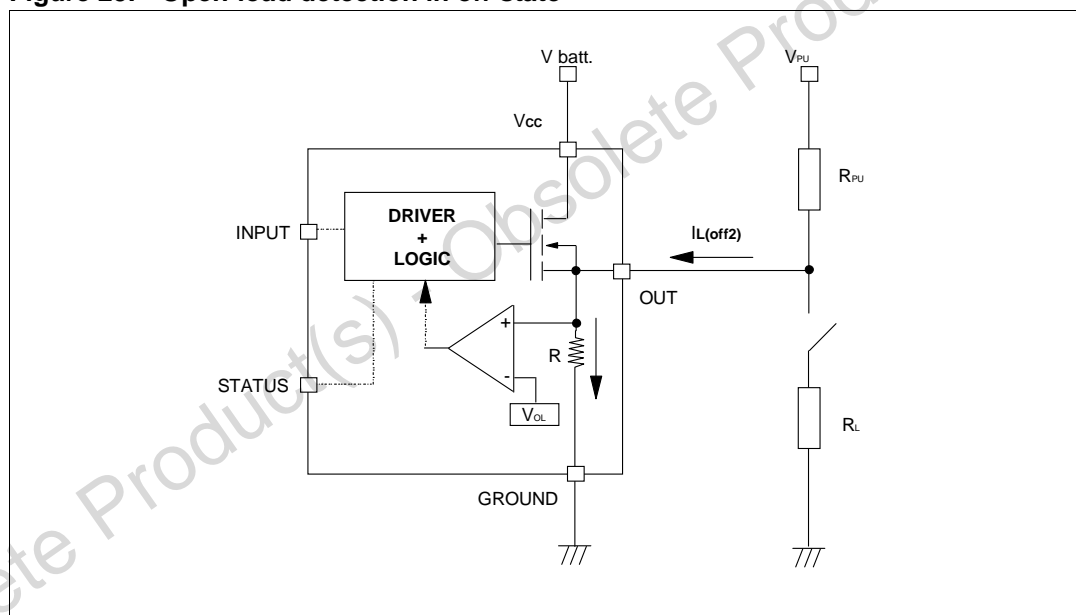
Figure 28. Open load detection in off-state

V batt.

$V_{PU}$

Vcc

$R_{PU}$

INPUT

DRIVER + LOGIC

$I_{L(off2)}$

OUT

+

R

-

STATUS

$V_{OL}$

$R_L$

GROUND

Obsolete Product(s) - Obsolete Product(s)